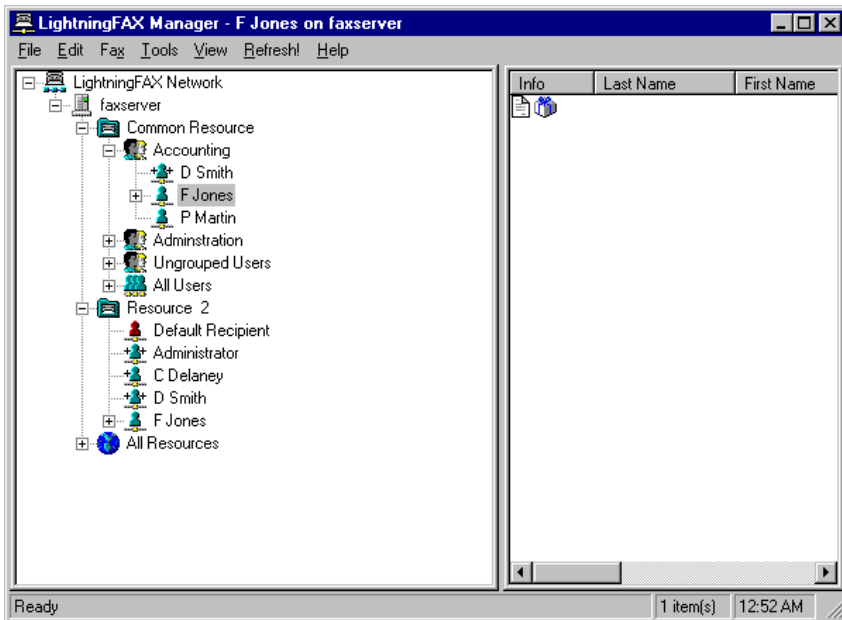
LightningFAX Manager - F Jones on faxserver

File Edit Fax Tools View Refresh! Help

LightningFAX Network
faxserver
Common Resource
Accounting
D Smith
F Jones
P Martin
Adminstration
Ungrouped Users
All Users
Resource 2
Default Recipient
Administrator
C Delaney
D Smith
F Jones
All Resources

| Info | Last Name | First Name |
|---|---|---|

Ready | 1 item(s) | 12:52 AM